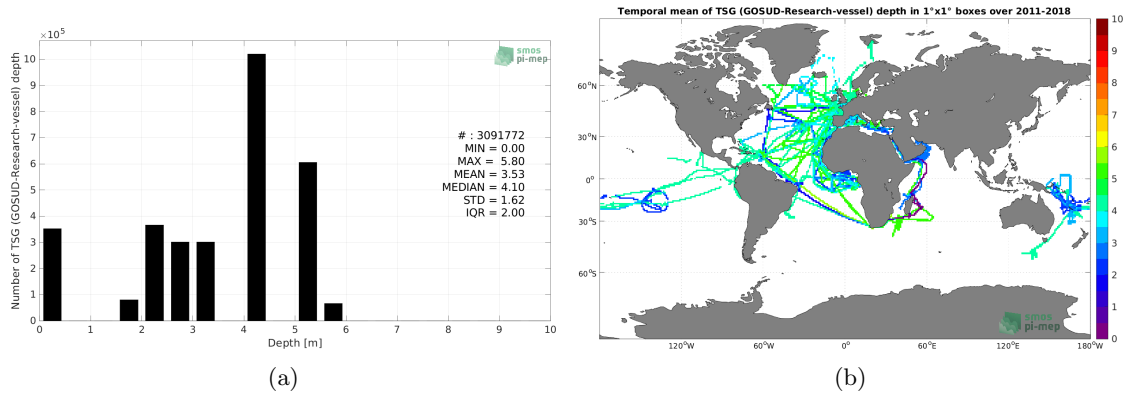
$\times 10^5$

smos pi-mep

Number of TSG (GOSUD-Research-vessel) depth

10
9
8
7
6
5
4
3
2
1
0

# : 3091772
MIN = 0.00
MAX = 5.80
MEAN = 3.53
MEDIAN = 4.10
STD = 1.62
IQR = 2.00

0 1 2 3 4 5 6 7 8 9 10

Depth [m]

(a)

Temporal mean of TSG (GOSUD-Research-vessel) depth in 1°x1° boxes over 2011-2018

60°N
30°N
0°
30°S
60°S

120°W 60°W 0° 60°E 120°E 180°W

smos pi-mep

10
9
8
7
6
5
4
3
2
1
0

(b)